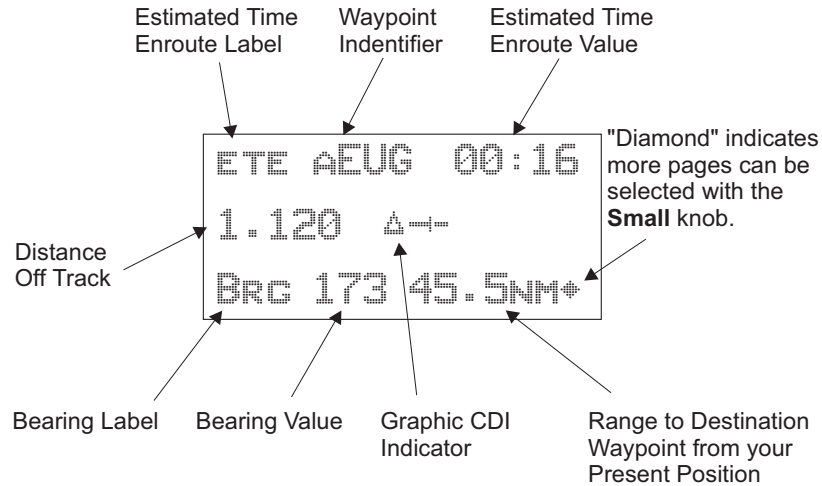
Estimated Time Enroute Label

Waypoint Indentifier

Estimated Time Enroute Value

ETE aEUG 00:16

1.120 △⊣⊢

Brg 173 45.5NM♦

"Diamond" indicates more pages can be selected with the **Small** knob.

Distance Off Track

Bearing Label

Bearing Value

Graphic CDI Indicator

Range to Destination Waypoint from your Present Position